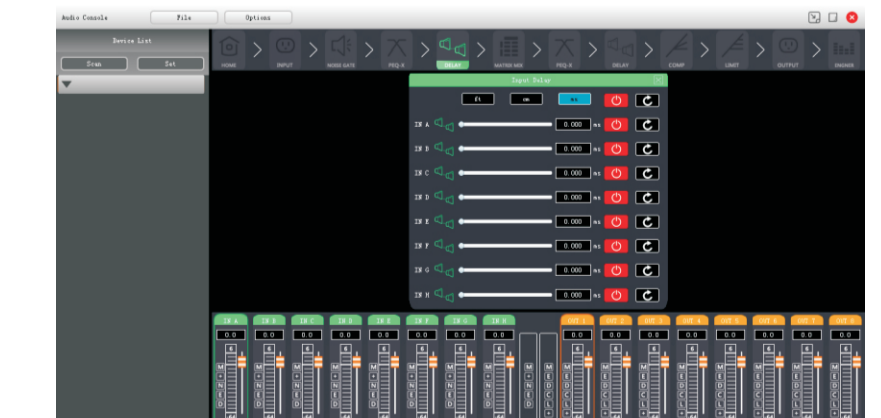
Audio Console
File
Options

Device List
Scan
Set

HOME
INPUT
NOISE GATE
PEQ-X
DELAY
MATRIX MIX
PEQ-X
DELAY
COMP
LIMIT
OUTPUT
SIGNAL

Input Delay
ft
cm
ms

IN A 0.000 ms
IN B 0.000 ms
IN C 0.000 ms
IN D 0.000 ms
IN E 0.000 ms
IN F 0.000 ms
IN G 0.000 ms
IN H 0.000 ms

IN A
IN B
IN C
IN D
IN E
IN F
IN G
IN H
OUT 1
OUT 2
OUT 3
OUT 4
OUT 5
OUT 6
OUT 7
OUT 8

0.0
0.0
0.0
0.0
0.0
0.0
0.0
0.0
0.0
0.0
0.0
0.0
0.0
0.0
0.0
0.0